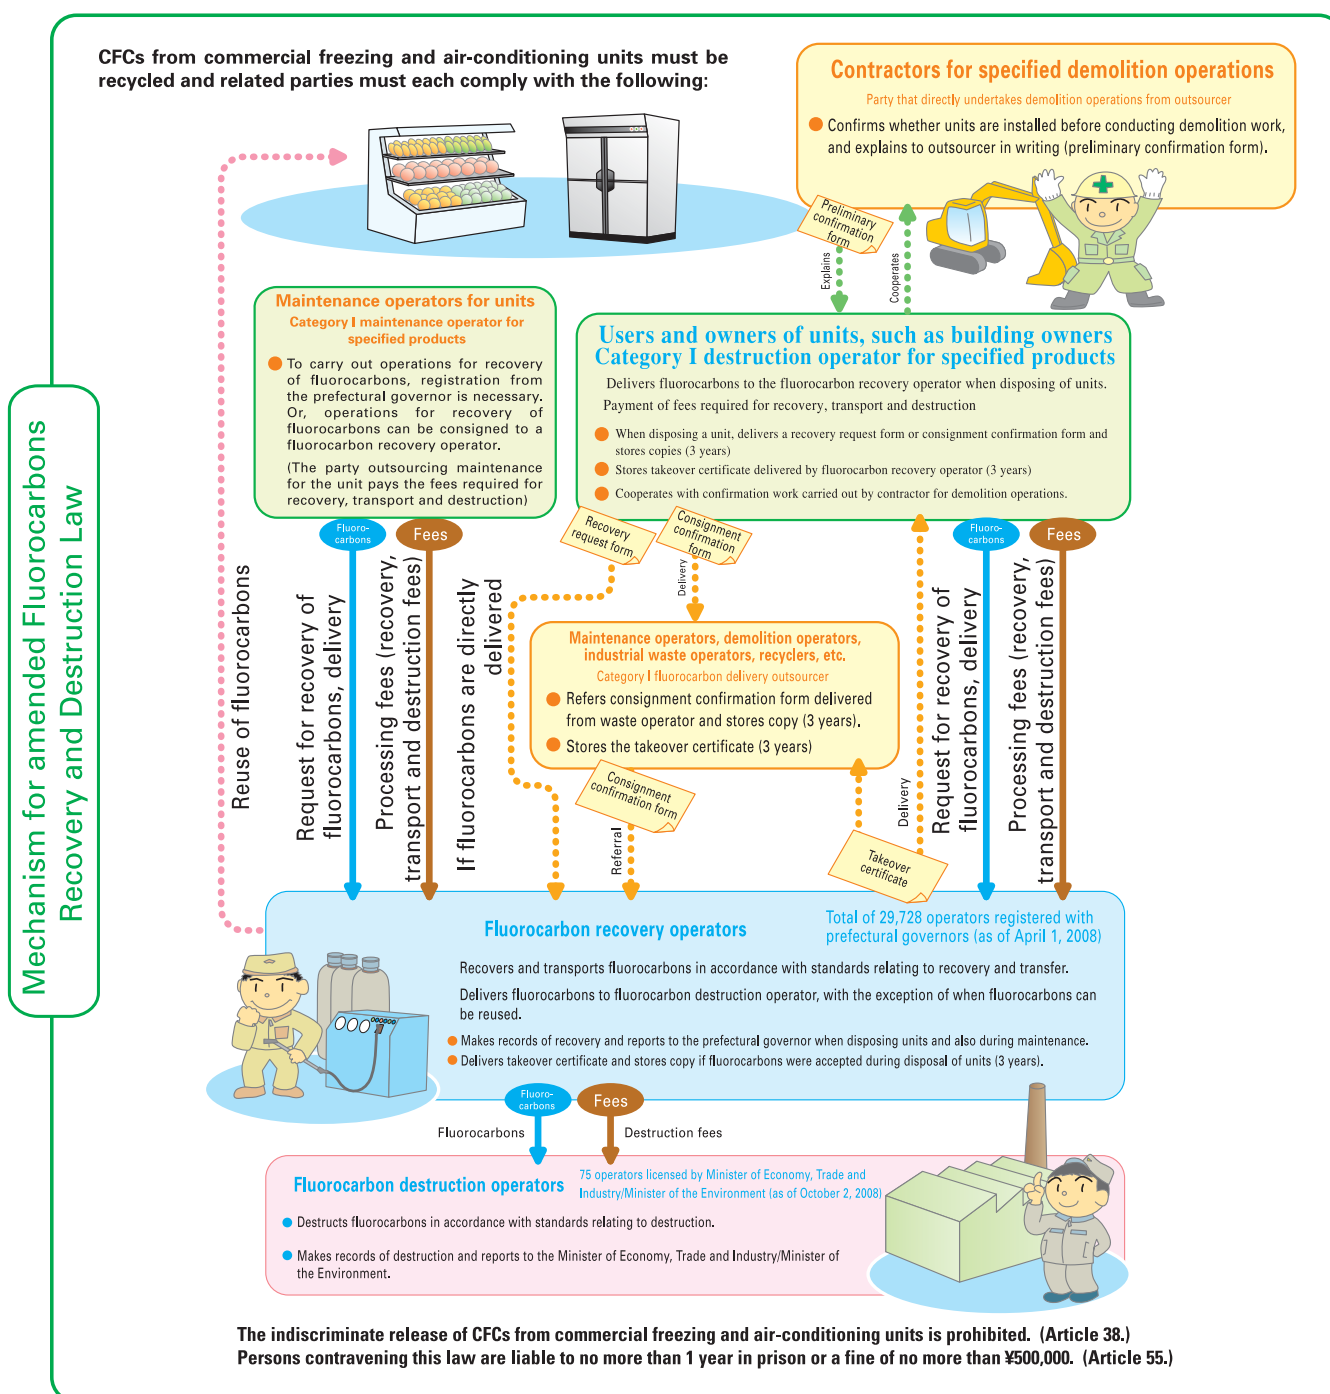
Mechanism for amended Fluorocarbons Recovery and Destruction Law

CFCs from commercial freezing and air-conditioning units must be recycled and related parties must each comply with the following:

Contractors for specified demolition operations

Party that directly undertakes demolition operations from outsourcer

Confirms whether units are installed before conducting demolition work, and explains to outsourcer in writing (preliminary confirmation form).

Preliminary confirmation form

Explains

Cooperates

Maintenance operators for units

Category I maintenance operator for specified products

To carry out operations for recovery of fluorocarbons, registration from the prefectural governor is necessary. Or, operations for recovery of fluorocarbons can be consigned to a fluorocarbon recovery operator.

(The party outsourcing maintenance for the unit pays the fees required for recovery, transport and destruction)

Users and owners of units, such as building owners
Category I destruction operator for specified products

Delivers fluorocarbons to the fluorocarbon recovery operator when disposing of units.
Payment of fees required for recovery, transport and destruction

When disposing a unit, delivers a recovery request form or consignment confirmation form and stores copies (3 years)

Stores takeover certificate delivered by fluorocarbon recovery operator (3 years)

Cooperates with confirmation work carried out by contractor for demolition operations.

Reuse of fluorocarbons

Fluoro-carbons

Fees

Request for recovery of fluorocarbons, delivery

Processing fees (recovery, transport and destruction fees)

If fluorocarbons are directly delivered

Recovery request form

Consignment confirmation form

Delivery

Maintenance operators, demolition operators, industrial waste operators, recyclers, etc.

Category I fluorocarbon delivery outsourcer

Refers consignment confirmation form delivered from waste operator and stores copy (3 years).

Stores the takeover certificate (3 years)

Consignment confirmation form

Referral

Takeover certificate

Delivery

Fluoro-carbons

Fees

Request for recovery of fluorocarbons, delivery

Processing fees (recovery, transport and destruction fees)

Fluorocarbon recovery operators

Total of 29,728 operators registered with prefectural governors (as of April 1, 2008)

Recovers and transports fluorocarbons in accordance with standards relating to recovery and transfer.

Delivers fluorocarbons to fluorocarbon destruction operator, with the exception of when fluorocarbons can be reused.

Makes records of recovery and reports to the prefectural governor when disposing units and also during maintenance.

Delivers takeover certificate and stores copy if fluorocarbons were accepted during disposal of units (3 years).

Fluoro-carbons

Fees

Fluorocarbons

Destruction fees

Fluorocarbon destruction operators

75 operators licensed by Minister of Economy, Trade and Industry/Minister of the Environment (as of October 2, 2008)

Destructs fluorocarbons in accordance with standards relating to destruction.

Makes records of destruction and reports to the Minister of Economy, Trade and Industry/Minister of the Environment.

The indiscriminate release of CFCs from commercial freezing and air-conditioning units is prohibited. (Article 38.)
Persons contravening this law are liable to no more than 1 year in prison or a fine of no more than ¥500,000. (Article 55.)